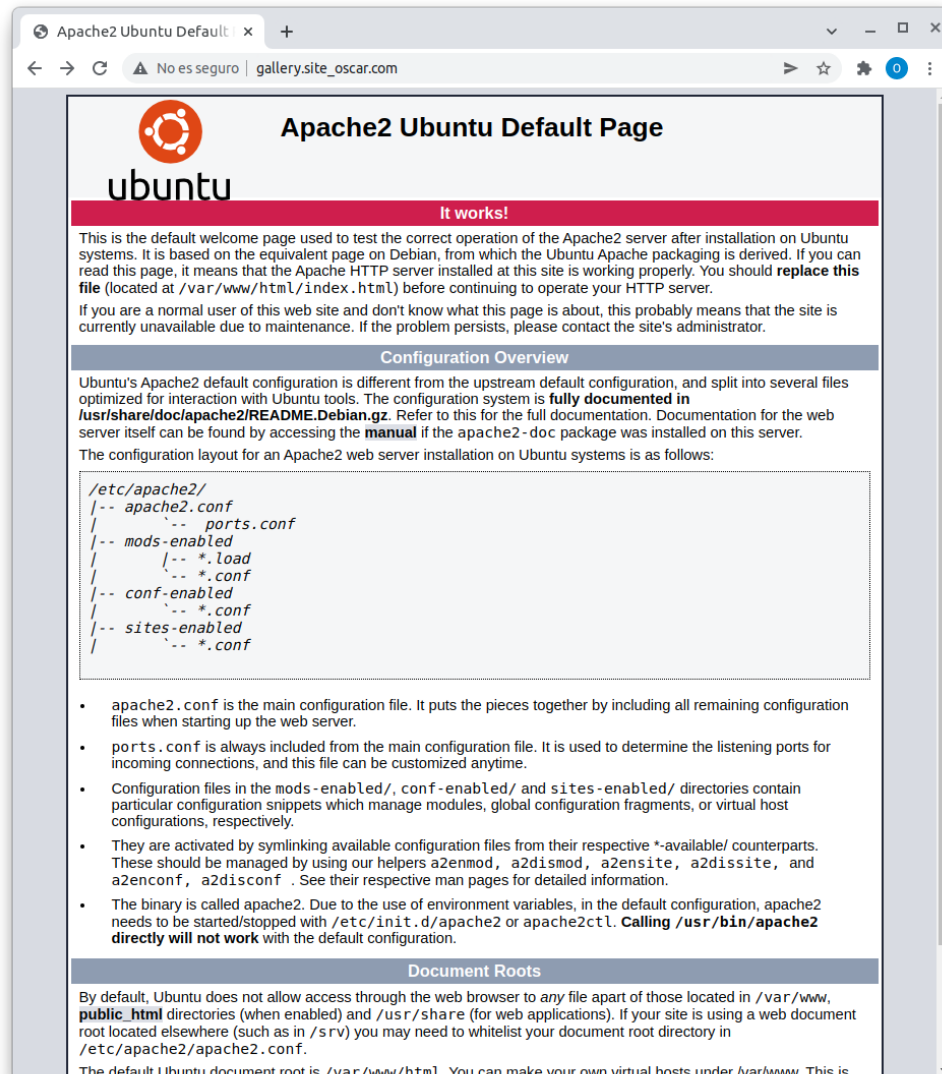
Apache2 Ubuntu Default ×
+
No es seguro | gallery.site_oscar.com

ubuntu

Apache2 Ubuntu Default Page

It works!

This is the default welcome page used to test the correct operation of the Apache2 server after installation on Ubuntu systems. It is based on the equivalent page on Debian, from which the Ubuntu Apache packaging is derived. If you can read this page, it means that the Apache HTTP server installed at this site is working properly. You should **replace this file** (located at /var/www/html/index.html) before continuing to operate your HTTP server.

If you are a normal user of this web site and don't know what this page is about, this probably means that the site is currently unavailable due to maintenance. If the problem persists, please contact the site's administrator.

Configuration Overview

Ubuntu's Apache2 default configuration is different from the upstream default configuration, and split into several files optimized for interaction with Ubuntu tools. The configuration system is **fully documented in /usr/share/doc/apache2/README.Debian.gz**. Refer to this for the full documentation. Documentation for the web server itself can be found by accessing the **manual** if the apache2-doc package was installed on this server.

The configuration layout for an Apache2 web server installation on Ubuntu systems is as follows:

/etc/apache2/
|-- apache2.conf
|       `--  ports.conf
|-- mods-enabled
|       |-- *.load
|       `-- *.conf
|-- conf-enabled
|       `-- *.conf
|-- sites-enabled
|       `-- *.conf

- apache2.conf is the main configuration file. It puts the pieces together by including all remaining configuration files when starting up the web server.
- ports.conf is always included from the main configuration file. It is used to determine the listening ports for incoming connections, and this file can be customized anytime.
- Configuration files in the mods-enabled/, conf-enabled/ and sites-enabled/ directories contain particular configuration snippets which manage modules, global configuration fragments, or virtual host configurations, respectively.
- They are activated by symlinking available configuration files from their respective *-available/ counterparts. These should be managed by using our helpers a2enmod, a2dismod, a2ensite, a2dissite, and a2enconf, a2disconf . See their respective man pages for detailed information.
- The binary is called apache2. Due to the use of environment variables, in the default configuration, apache2 needs to be started/stopped with /etc/init.d/apache2 or apache2ctl. **Calling /usr/bin/apache2 directly will not work** with the default configuration.

Document Roots

By default, Ubuntu does not allow access through the web browser to *any* file apart of those located in /var/www, **public_html** directories (when enabled) and /usr/share (for web applications). If your site is using a web document root located elsewhere (such as in /srv) you may need to whitelist your document root directory in /etc/apache2/apache2.conf.

The default Ubuntu document root is /var/www/html. You can make your own virtual hosts under /var/www. This is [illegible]